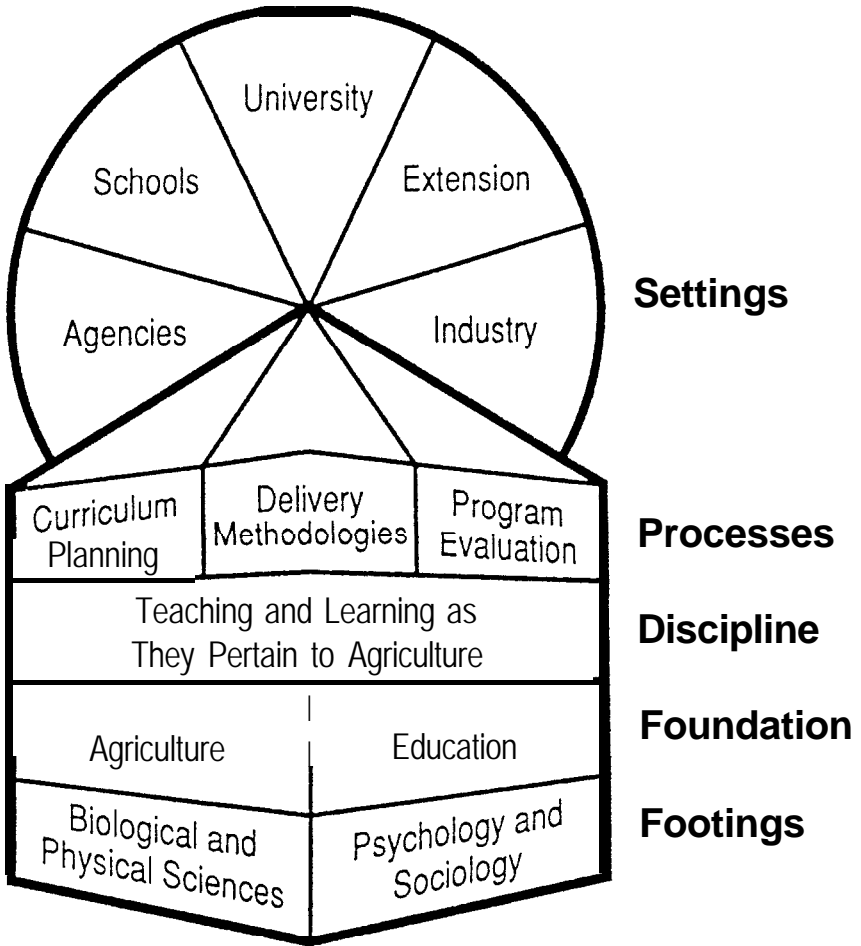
University

Schools

Extension

Agencies

Industry

Settings

Curriculum Planning

Delivery Methodologies

Program Evaluation

Processes

Teaching and Learning as They Pertain to Agriculture

Discipline

Agriculture

Education

Foundation

Biological and Physical Sciences

Psychology and Sociology

Footings